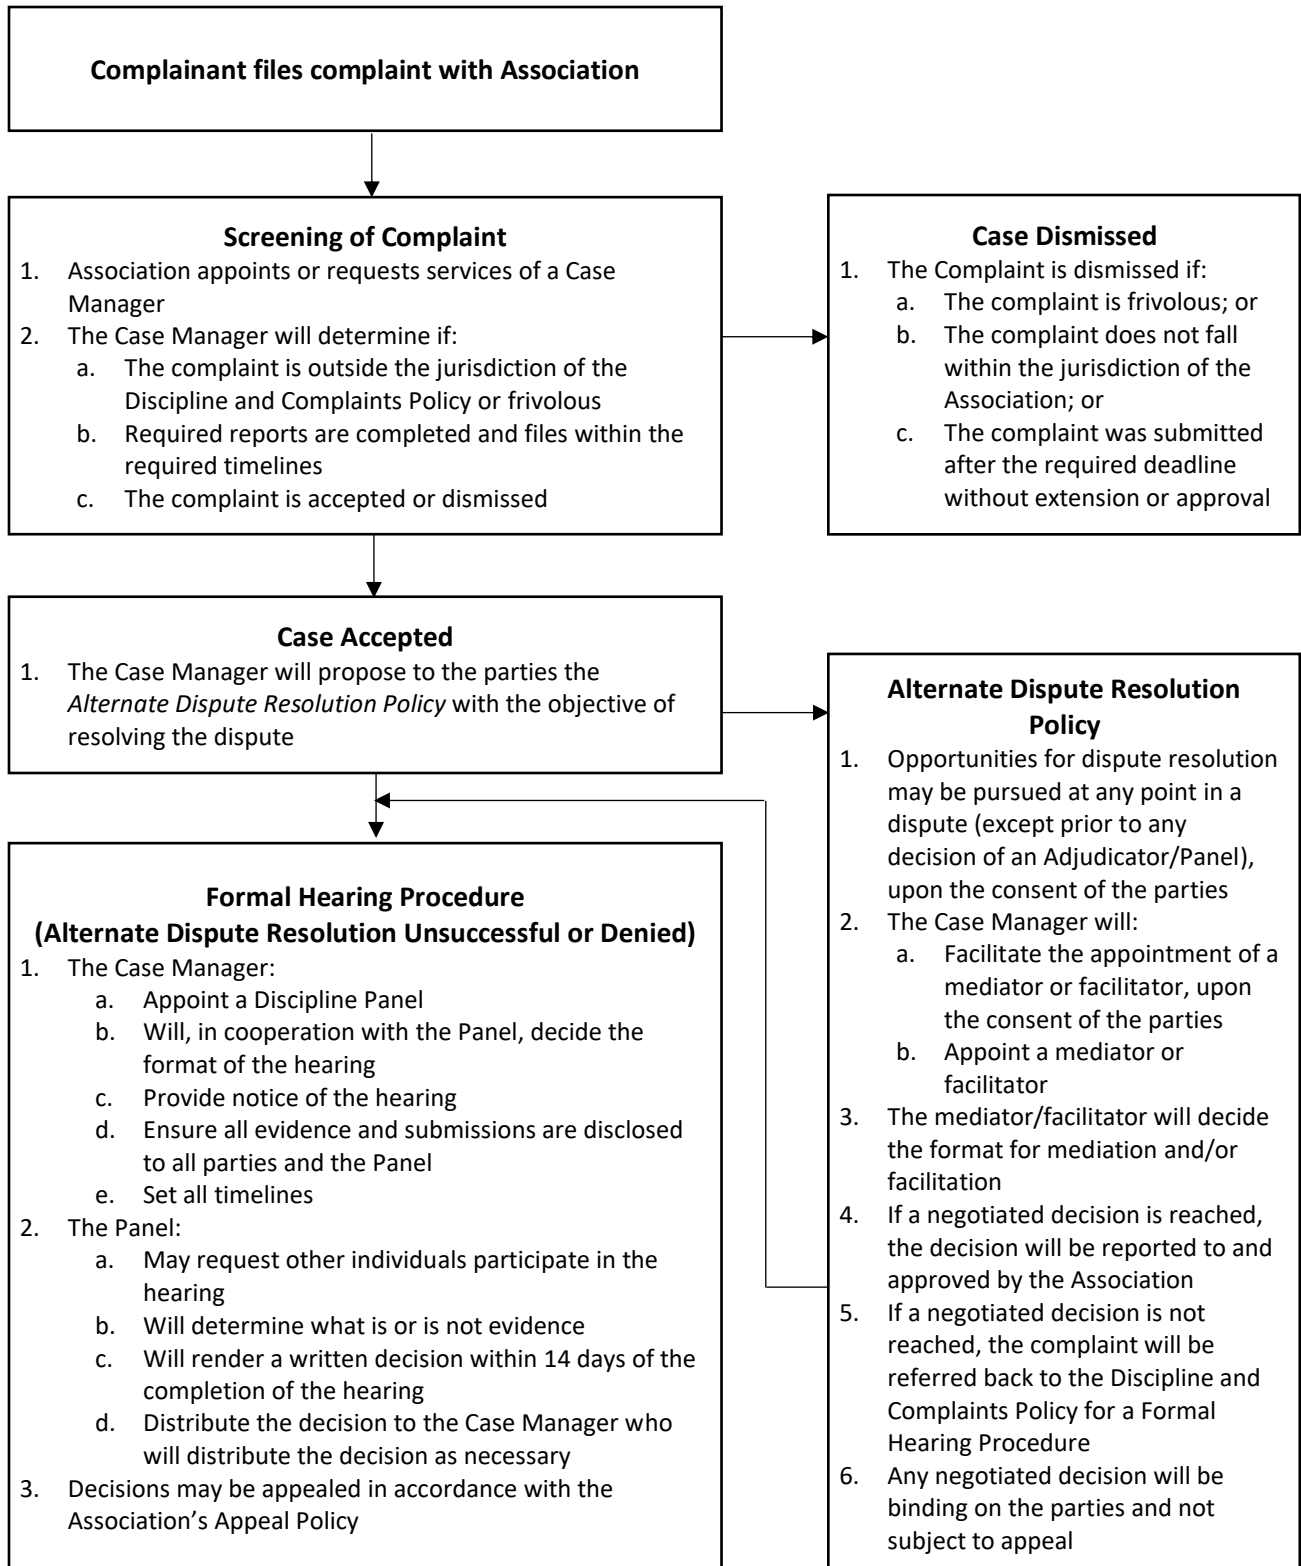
Complainant files complaint with Association

Screening of Complaint
1. Association appoints or requests services of a Case Manager
2. The Case Manager will determine if:
a. The complaint is outside the jurisdiction of the Discipline and Complaints Policy or frivolous
b. Required reports are completed and files within the required timelines
c. The complaint is accepted or dismissed

Case Dismissed
1. The Complaint is dismissed if:
a. The complaint is frivolous; or
b. The complaint does not fall within the jurisdiction of the Association; or
c. The complaint was submitted after the required deadline without extension or approval

Case Accepted
1. The Case Manager will propose to the parties the *Alternate Dispute Resolution Policy* with the objective of resolving the dispute

Alternate Dispute Resolution Policy
1. Opportunities for dispute resolution may be pursued at any point in a dispute (except prior to any decision of an Adjudicator/Panel), upon the consent of the parties
2. The Case Manager will:
a. Facilitate the appointment of a mediator or facilitator, upon the consent of the parties
b. Appoint a mediator or facilitator
3. The mediator/facilitator will decide the format for mediation and/or facilitation
4. If a negotiated decision is reached, the decision will be reported to and approved by the Association
5. If a negotiated decision is not reached, the complaint will be referred back to the Discipline and Complaints Policy for a Formal Hearing Procedure
6. Any negotiated decision will be binding on the parties and not subject to appeal

Formal Hearing Procedure
(Alternate Dispute Resolution Unsuccessful or Denied)
1. The Case Manager:
a. Appoint a Discipline Panel
b. Will, in cooperation with the Panel, decide the format of the hearing
c. Provide notice of the hearing
d. Ensure all evidence and submissions are disclosed to all parties and the Panel
e. Set all timelines
2. The Panel:
a. May request other individuals participate in the hearing
b. Will determine what is or is not evidence
c. Will render a written decision within 14 days of the completion of the hearing
d. Distribute the decision to the Case Manager who will distribute the decision as necessary
3. Decisions may be appealed in accordance with the Association's Appeal Policy